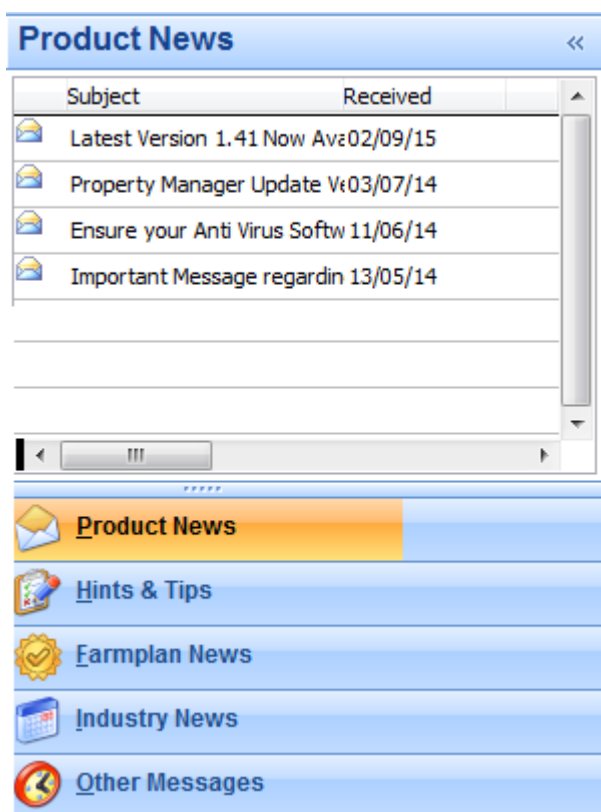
Product News «

| Subject | Received |
|---|---|
| Latest Version 1.41 Now Ava | 02/09/15 |
| Property Manager Update Ve | 03/07/14 |
| Ensure your Anti Virus Softw | 11/06/14 |
| Important Message regardin | 13/05/14 |

Product News

Hints & Tips

Farmplan News

Industry News

Other Messages